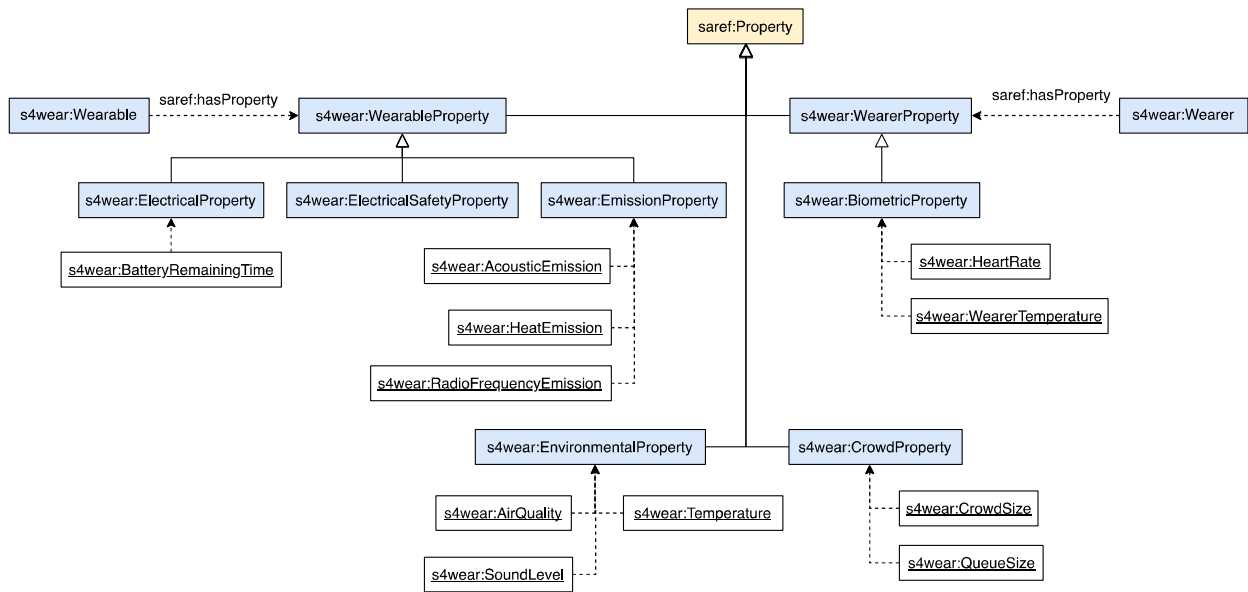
saref:Property

s4wear:Wearable
saref:hasProperty
s4wear:WearableProperty
s4wear:WearerProperty
saref:hasProperty
s4wear:Wearer

s4wear:ElectricalProperty
s4wear:ElectricalSafetyProperty
s4wear:EmissionProperty
s4wear:BiometricProperty

s4wear:BatteryRemainingTime
s4wear:AcousticEmission
s4wear:HeatEmission
s4wear:RadioFrequencyEmission
s4wear:HeartRate
s4wear:WearerTemperature

s4wear:EnvironmentalProperty
s4wear:CrowdProperty

s4wear:AirQuality
s4wear:Temperature
s4wear:SoundLevel
s4wear:CrowdSize
s4wear:QueueSize